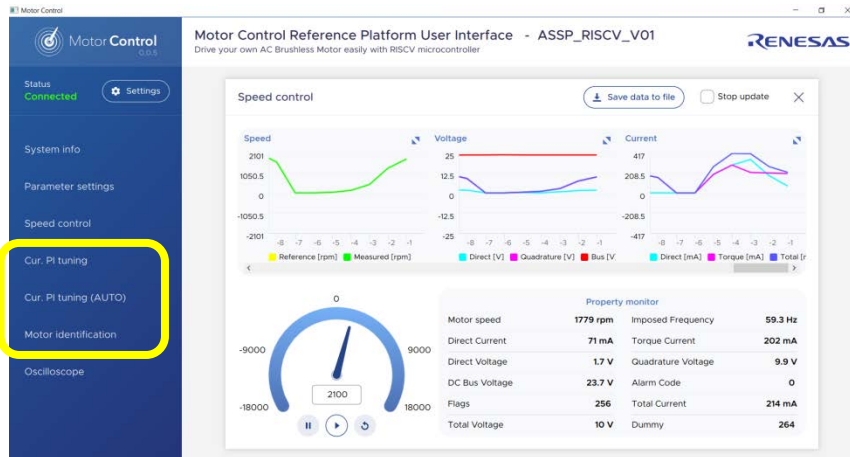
Motor Control

Motor Control
0.0.5

Status
Connected

Settings

System info

Parameter settings

Speed control

Cur. PI tuning

Cur. PI tuning (AUTO)

Motor identification

Oscilloscope

Motor Control Reference Platform User Interface - ASSP_RISCV_V01
Drive your own AC Brushless Motor easily with RISCV microcontroller

RENESAS

Speed control

Save data to file

Stop update

Speed
2101
1050.5
0
-1050.5
-2101
-8 -7 -6 -5 -4 -3 -2 -1
Reference [rpm] Measured [rpm]

Voltage
25
12.5
0
-12.5
-25
-8 -7 -6 -5 -4 -3 -2 -1
Direct [V] Quadrature [V] Bus [V

Current
417
208.5
0
-208.5
-417
-8 -7 -6 -5 -4 -3 -2 -1
Direct [mA] Torque [mA] Total [r

0
-9000
9000
2100
-18000
18000

Property monitor

| | | | |
|---|---|---|---|
| Motor speed | 1779 rpm | Imposed Frequency | 59.3 Hz |
| Direct Current | 71 mA | Torque Current | 202 mA |
| Direct Voltage | 1.7 V | Quadrature Voltage | 9.9 V |
| DC Bus Voltage | 23.7 V | Alarm Code | 0 |
| Flags | 256 | Total Current | 214 mA |
| Total Voltage | 10 V | Dummy | 264 |